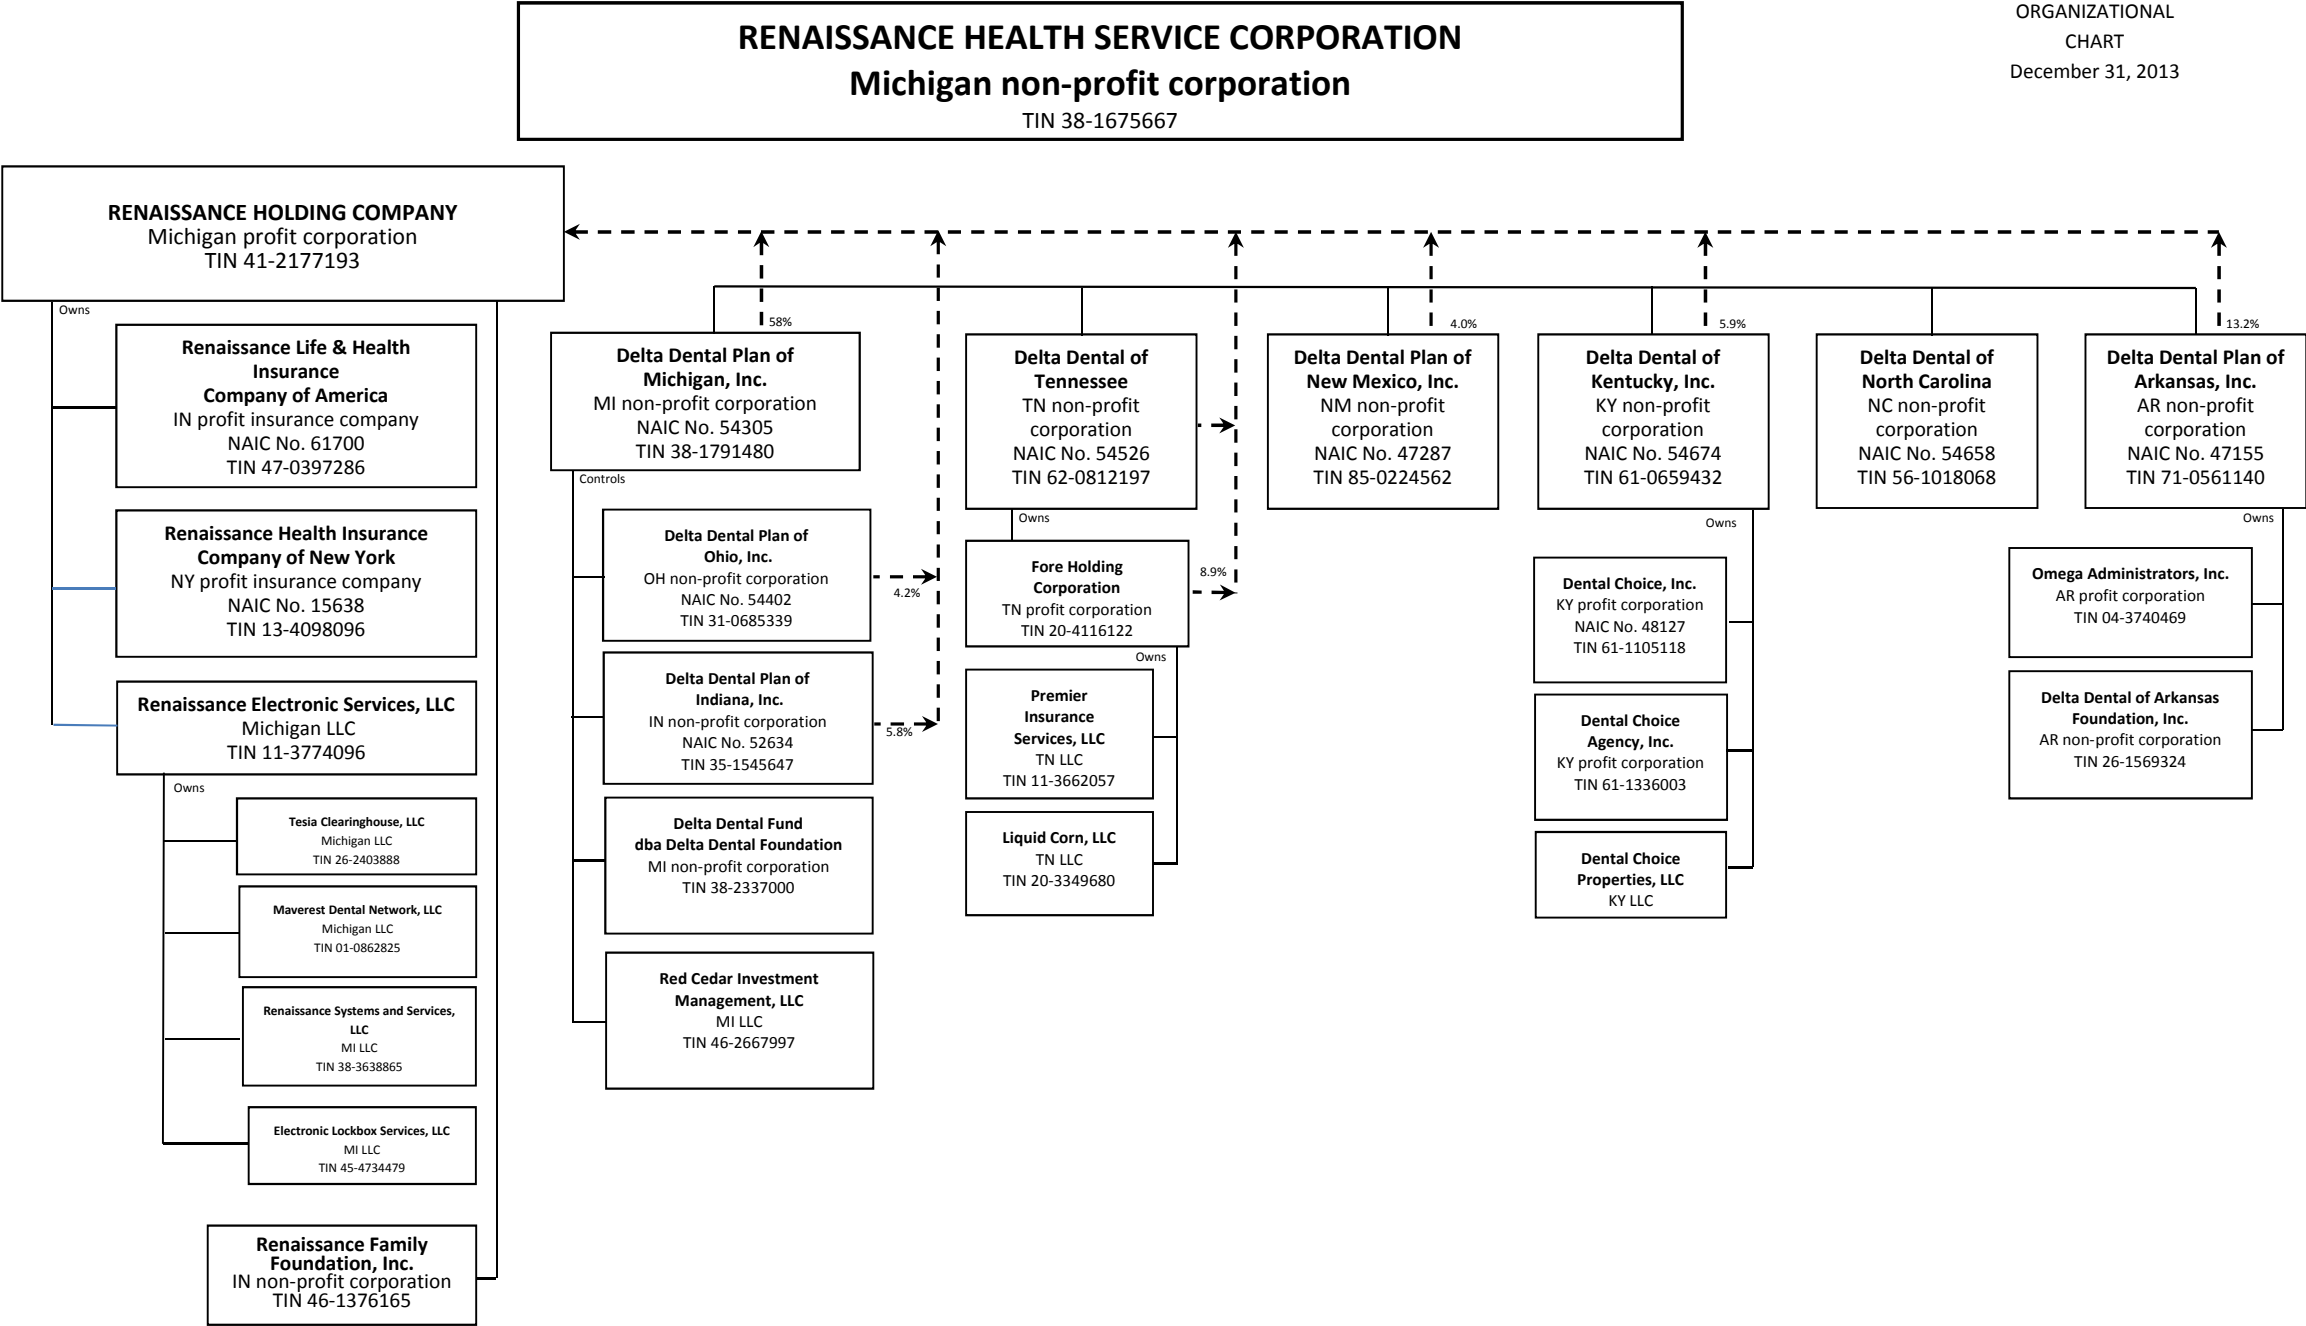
RENAISSANCE HEALTH SERVICE CORPORATION
Michigan non-profit corporation
TIN 38-1675667

ORGANIZATIONAL CHART
December 31, 2013

RENAISSANCE HOLDING COMPANY
Michigan profit corporation
TIN 41-2177193

Owns

Renaissance Life & Health Insurance Company of America
IN profit insurance company
NAIC No. 61700
TIN 47-0397286

Renaissance Health Insurance Company of New York
NY profit insurance company
NAIC No. 15638
TIN 13-4098096

Renaissance Electronic Services, LLC
Michigan LLC
TIN 11-3774096

Owns

Tesia Clearinghouse, LLC
Michigan LLC
TIN 26-2403888

Maverest Dental Network, LLC
Michigan LLC
TIN 01-0862825

Renaissance Systems and Services, LLC
MI LLC
TIN 38-3638865

Electronic Lockbox Services, LLC
MI LLC
TIN 45-4734479

Renaissance Family Foundation, Inc.
IN non-profit corporation
TIN 46-1376165

58%

Delta Dental Plan of Michigan, Inc.
MI non-profit corporation
NAIC No. 54305
TIN 38-1791480

Controls

Delta Dental Plan of Ohio, Inc.
OH non-profit corporation
NAIC No. 54402
TIN 31-0685339

4.2%

Delta Dental Plan of Indiana, Inc.
IN non-profit corporation
NAIC No. 52634
TIN 35-1545647

5.8%

Delta Dental Fund dba Delta Dental Foundation
MI non-profit corporation
TIN 38-2337000

Red Cedar Investment Management, LLC
MI LLC
TIN 46-2667997

Delta Dental of Tennessee
TN non-profit corporation
NAIC No. 54526
TIN 62-0812197

Owns

Fore Holding Corporation
TN profit corporation
TIN 20-4116122

8.9%

Owns

Premier Insurance Services, LLC
TN LLC
TIN 11-3662057

Liquid Corn, LLC
TN LLC
TIN 20-3349680

4.0%

Delta Dental Plan of New Mexico, Inc.
NM non-profit corporation
NAIC No. 47287
TIN 85-0224562

5.9%

Delta Dental of Kentucky, Inc.
KY non-profit corporation
NAIC No. 54674
TIN 61-0659432

Owns

Dental Choice, Inc.
KY profit corporation
NAIC No. 48127
TIN 61-1105118

Dental Choice Agency, Inc.
KY profit corporation
TIN 61-1336003

Dental Choice Properties, LLC
KY LLC

Delta Dental of North Carolina
NC non-profit corporation
NAIC No. 54658
TIN 56-1018068

13.2%

Delta Dental Plan of Arkansas, Inc.
AR non-profit corporation
NAIC No. 47155
TIN 71-0561140

Owns

Omega Administrators, Inc.
AR profit corporation
TIN 04-3740469

Delta Dental of Arkansas Foundation, Inc.
AR non-profit corporation
TIN 26-1569324